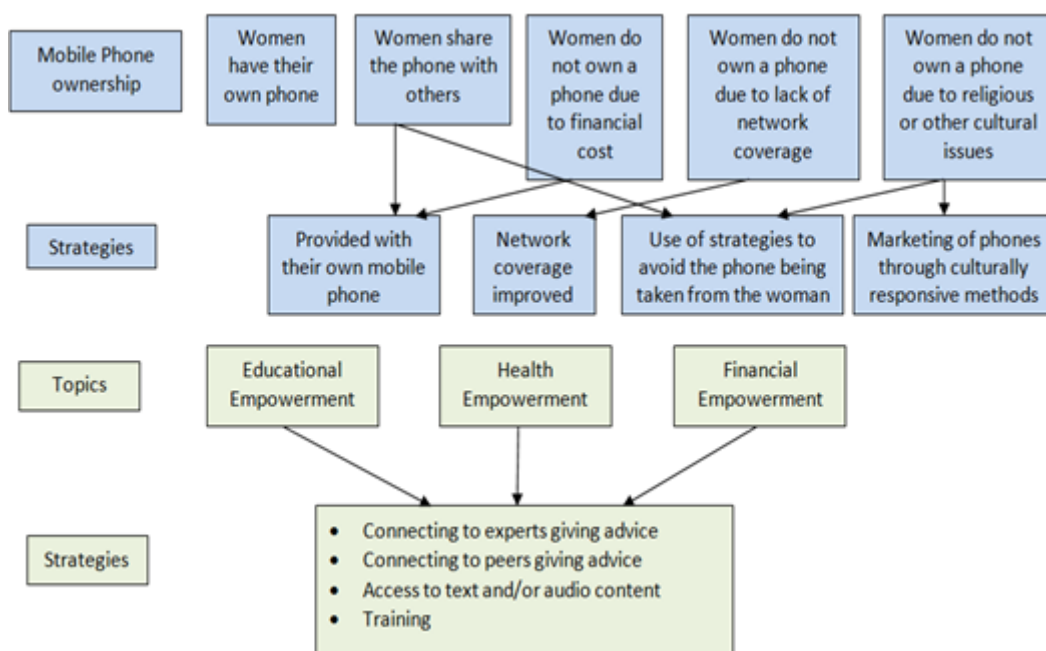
Mobile Phone ownership

Women have their own phone

Women share the phone with others

Women do not own a phone due to financial cost

Women do not own a phone due to lack of network coverage

Women do not own a phone due to religious or other cultural issues

Strategies

Provided with their own mobile phone

Network coverage improved

Use of strategies to avoid the phone being taken from the woman

Marketing of phones through culturally responsive methods

Topics

Educational Empowerment

Health Empowerment

Financial Empowerment

Strategies

- Connecting to experts giving advice
- Connecting to peers giving advice
- Access to text and/or audio content
- Training